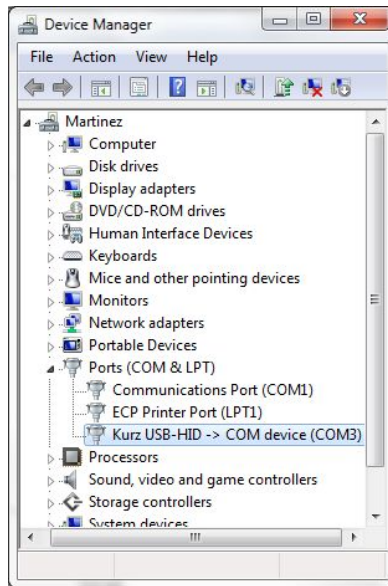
Device Manager

File Action View Help

Martinez
Computer
Disk drives
Display adapters
DVD/CD-ROM drives
Human Interface Devices
Keyboards
Mice and other pointing devices
Monitors
Network adapters
Portable Devices
Ports (COM & LPT)
Communications Port (COM1)
ECP Printer Port (LPT1)
Kurz USB-HID -> COM device (COM3)
Processors
Sound, video and game controllers
Storage controllers
System devices